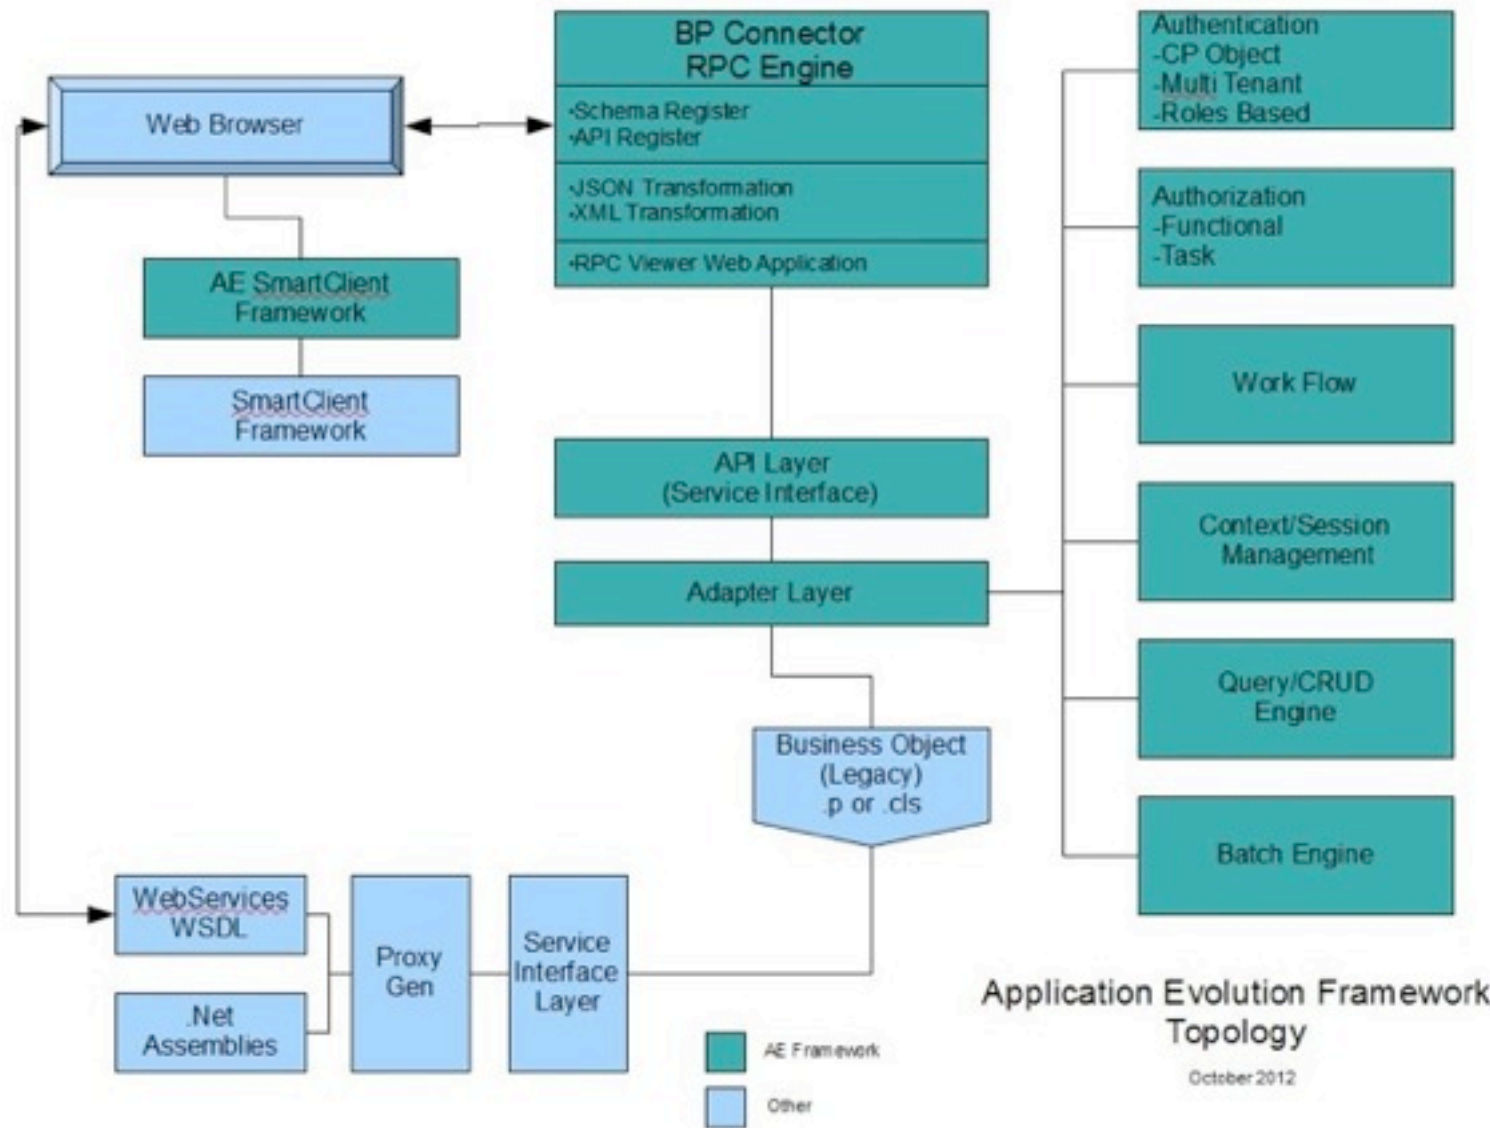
Web Browser

BP Connector
RPC Engine

·Schema Register
·API Register

·JSON Transformation
·XML Transformation

·RPC Viewer Web Application

Authentication
-CP Object
-Multi Tenant
-Roles Based

Authorization
-Functional
-Task

Work Flow

Context/Session Management

Query/CRUD Engine

Batch Engine

AE SmartClient Framework

SmartClient Framework

API Layer
(Service Interface)

Adapter Layer

Business Object
(Legacy)
.p or .cls

WebServices
WSDL

.Net
Assemblies

Proxy
Gen

Service
Interface
Layer

AE Framework

Other

Application Evolution Framework
Topology

October 2012